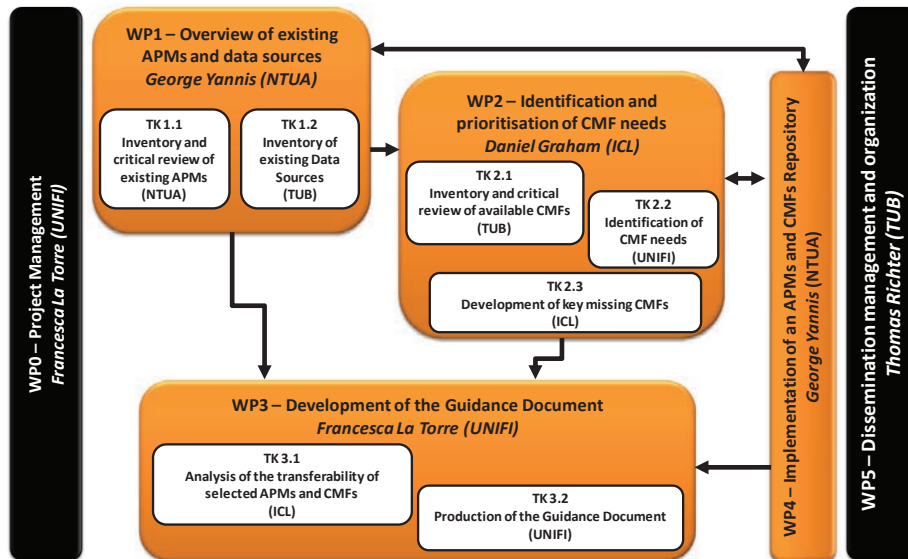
WP0 – Project Management
Francesca La Torre (UNIFI)

WP1 – Overview of existing APMs and data sources
George Yannis (NTUA)

TK 1.1
Inventory and critical review of existing APMs
(NTUA)

TK 1.2
Inventory of existing Data Sources
(TUB)

WP2 – Identification and prioritisation of CMF needs
Daniel Graham (ICL)

TK 2.1
Inventory and critical review of available CMFs
(TUB)

TK 2.2
Identification of CMF needs
(UNIFI)

TK 2.3
Development of key missing CMFs
(ICL)

WP3 – Development of the Guidance Document
Francesca La Torre (UNIFI)

TK 3.1
Analysis of the transferability of selected APMs and CMFs
(ICL)

TK 3.2
Production of the Guidance Document
(UNIFI)

WP4 – Implementation of an APMs and CMFs Repository
George Yannis (NTUA)

WP5 – Dissemination management and organization
Thomas Richter (TUB)